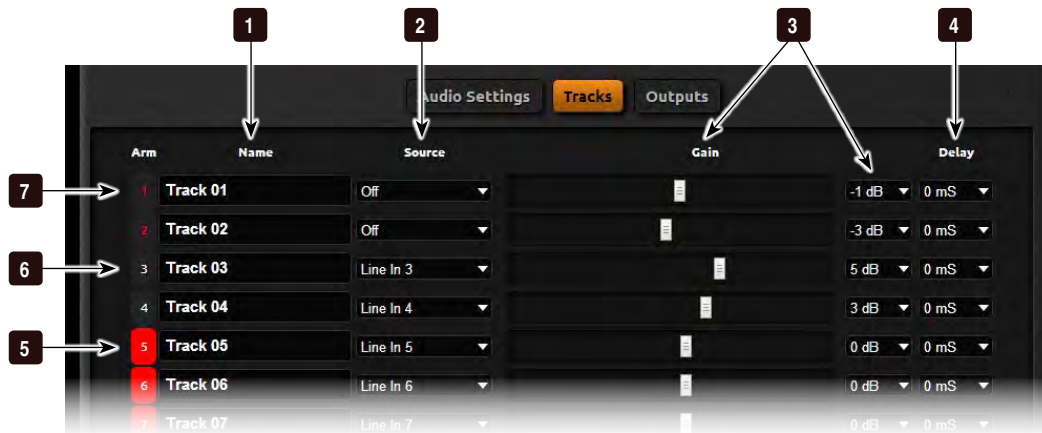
1
2
3
4

Audio Settings Tracks Outputs

Arm Name Source Gain Delay

7 1 Track 01 Off -1 dB 0 mS
2 Track 02 Off -3 dB 0 mS
6 3 Track 03 Line In 3 5 dB 0 mS
4 Track 04 Line In 4 3 dB 0 mS
5 5 Track 05 Line In 5 0 dB 0 mS
6 Track 06 Line In 6 0 dB 0 mS
7 Track 07 Line In 7 0 dB 0 mS